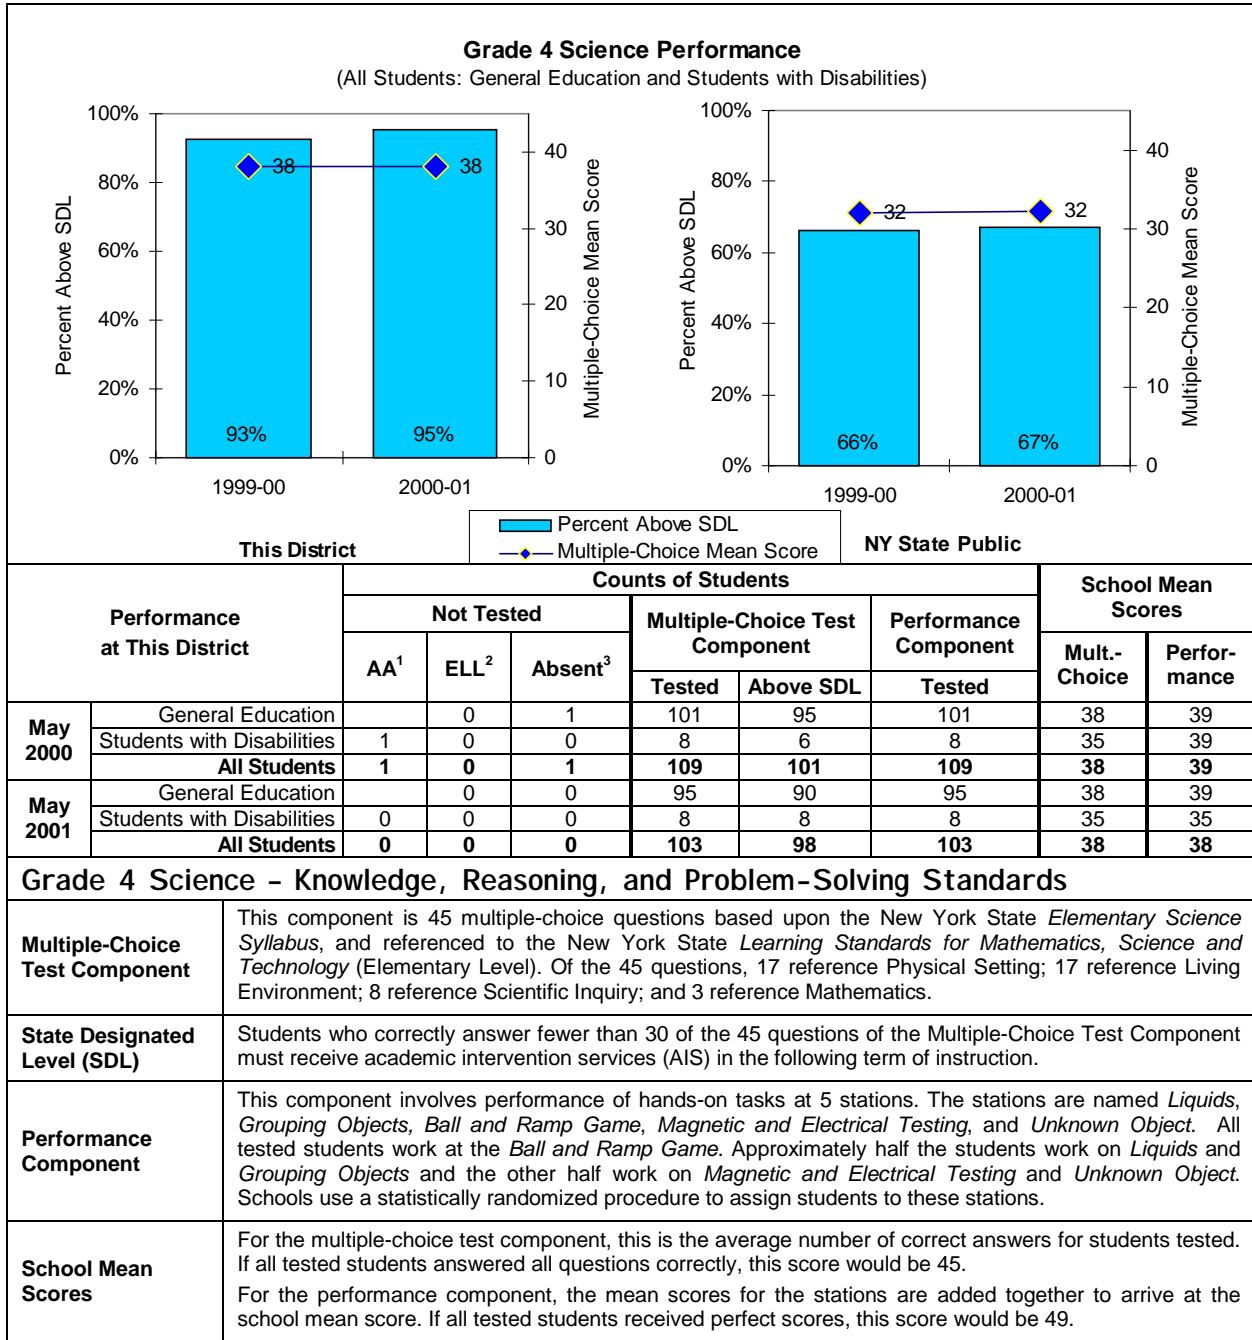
Grade 4 Science Performance
(All Students: General Education and Students with Disabilities)

100%
80%
60%
40%
20%
0%
Percent Above SDL
38
38
93%
95%
1999-00
2000-01
40
30
20
10
0
Multiple-Choice Mean Score

100%
80%
60%
40%
20%
0%
Percent Above SDL
32
32
66%
67%
1999-00
2000-01
40
30
20
10
0
Multiple-Choice Mean Score

Percent Above SDL
Multiple-Choice Mean Score

This District

NY State Public

| Performance at This District | | Counts of Students | | | | | | School Mean Scores | |
|---|---|---|---|---|---|---|---|---|---|
| | | Not Tested | | | Multiple-Choice Test Component | | Performance Component | Mult.-Choice | Perfor-mance |
| | | AA$^1$ | ELL$^2$ | Absent$^3$ | Tested | Above SDL | Tested | | |
| May 2000 | General Education | | 0 | 1 | 101 | 95 | 101 | 38 | 39 |
| | Students with Disabilities | 1 | 0 | 0 | 8 | 6 | 8 | 35 | 39 |
| | All Students | 1 | 0 | 1 | 109 | 101 | 109 | 38 | 39 |
| May 2001 | General Education | | 0 | 0 | 95 | 90 | 95 | 38 | 39 |
| | Students with Disabilities | 0 | 0 | 0 | 8 | 8 | 8 | 35 | 35 |
| | All Students | 0 | 0 | 0 | 103 | 98 | 103 | 38 | 38 |

Grade 4 Science - Knowledge, Reasoning, and Problem-Solving Standards

| | |
|---|---|
| Multiple-Choice Test Component | This component is 45 multiple-choice questions based upon the New York State Elementary Science Syllabus, and referenced to the New York State Learning Standards for Mathematics, Science and Technology (Elementary Level). Of the 45 questions, 17 reference Physical Setting; 17 reference Living Environment; 8 reference Scientific Inquiry; and 3 reference Mathematics. |
| State Designated Level (SDL) | Students who correctly answer fewer than 30 of the 45 questions of the Multiple-Choice Test Component must receive academic intervention services (AIS) in the following term of instruction. |
| Performance Component | This component involves performance of hands-on tasks at 5 stations. The stations are named Liquids, Grouping Objects, Ball and Ramp Game, Magnetic and Electrical Testing, and Unknown Object. All tested students work at the Ball and Ramp Game. Approximately half the students work on Liquids and Grouping Objects and the other half work on Magnetic and Electrical Testing and Unknown Object. Schools use a statistically randomized procedure to assign students to these stations. |
| School Mean Scores | For the multiple-choice test component, this is the average number of correct answers for students tested. If all tested students answered all questions correctly, this score would be 45. For the performance component, the mean scores for the stations are added together to arrive at the school mean score. If all tested students received perfect scores, this score would be 49. |